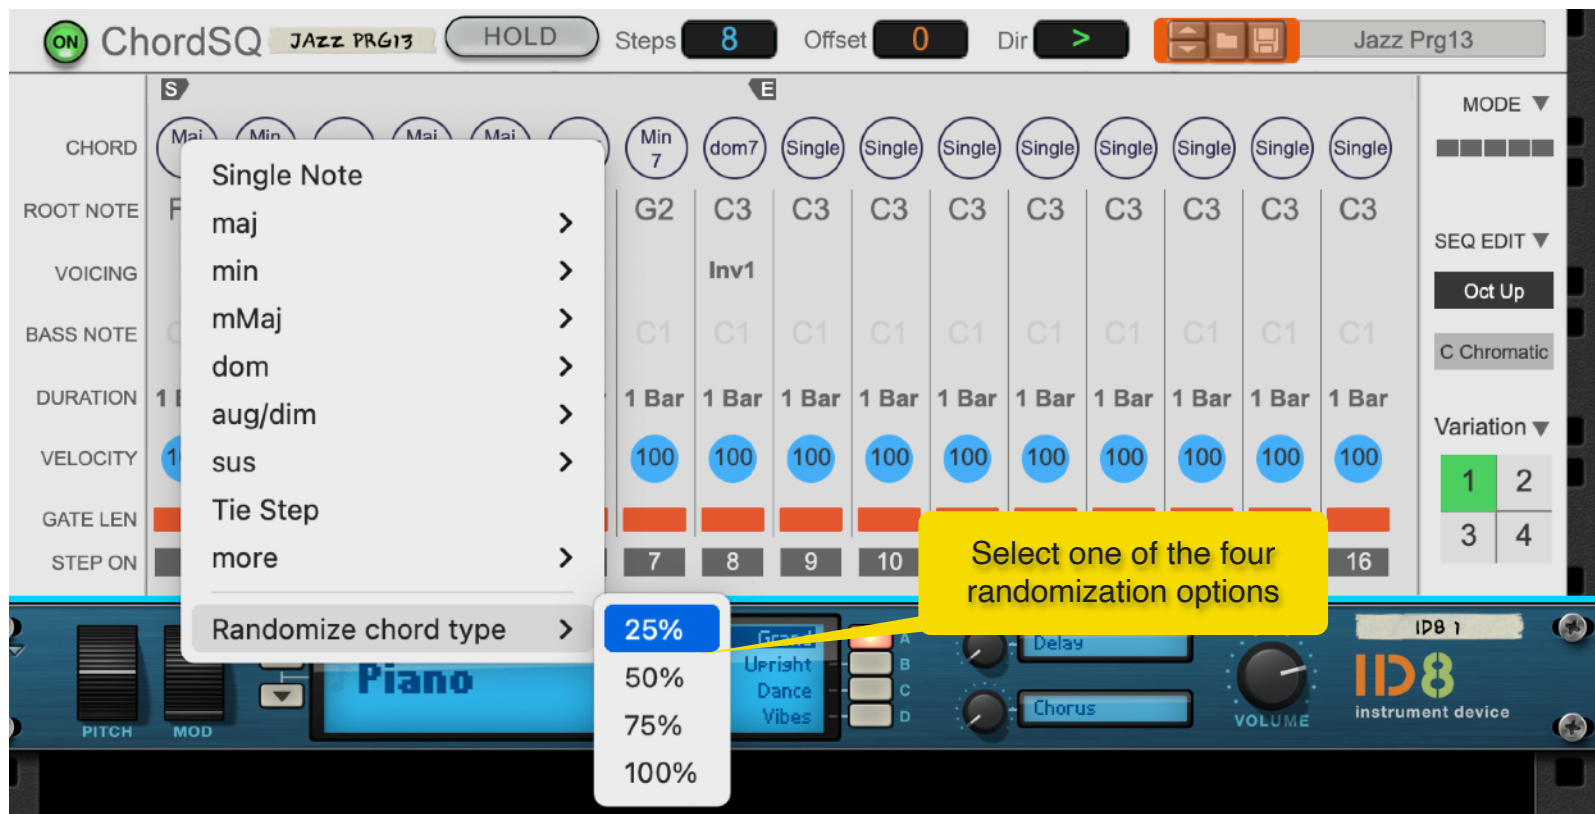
ON ChordSQ JAZZ PRG13 HOLD Steps 8 Offset 0 Dir > Jazz Prg13

S E

CHORD Maj Min Maj Maj Min 7 dom7 Single Single Single Single Single Single Single Single

ROOT NOTE F G2 C3 C3 C3 C3 C3 C3 C3 C3 C3

VOICING Inv1

BASS NOTE C C1 C1 C1 C1 C1 C1 C1 C1 C1 C1

DURATION 1 1 Bar 1 Bar 1 Bar 1 Bar 1 Bar 1 Bar 1 Bar 1 Bar 1 Bar 1 Bar

VELOCITY 1 100 100 100 100 100 100 100 100 100 100

GATE LEN

STEP ON 7 8 9 10 16

MODE ▼

SEQ EDIT ▼

Oct Up

C Chromatic

Variation ▼

1 2
3 4

Single Note
maj >
min >
mMaj >
dom >
aug/dim >
sus >
Tie Step
more >

Randomize chord type >

25%
50%
75%
100%

Select one of the four randomization options

PITCH MOD Piano Grand Upright Dance Vibes A B C D Delay Chorus VOLUME ID8 1 ID8 instrument device